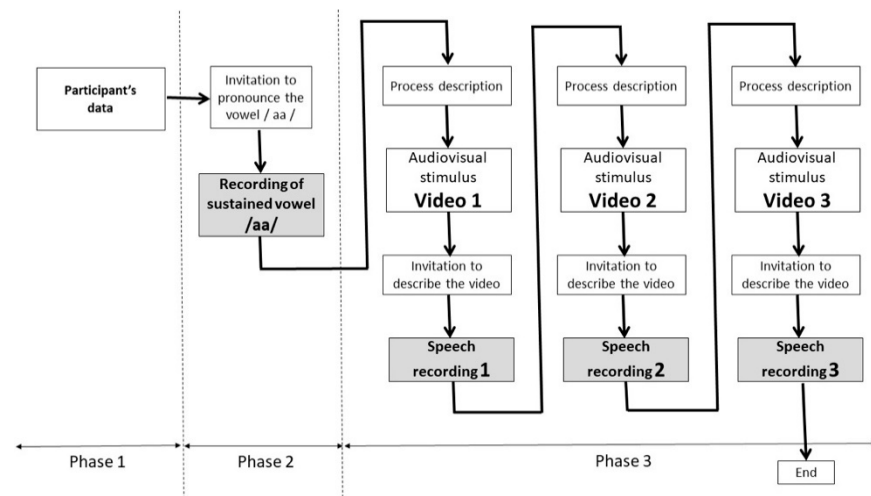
Participant's data

Invitation to pronounce the vowel / aa /

Recording of sustained vowel /aa/

Process description

Audiovisual stimulus Video 1

Invitation to describe the video

Speech recording 1

Process description

Audiovisual stimulus Video 2

Invitation to describe the video

Speech recording 2

Process description

Audiovisual stimulus Video 3

Invitation to describe the video

Speech recording 3

End

Phase 1

Phase 2

Phase 3